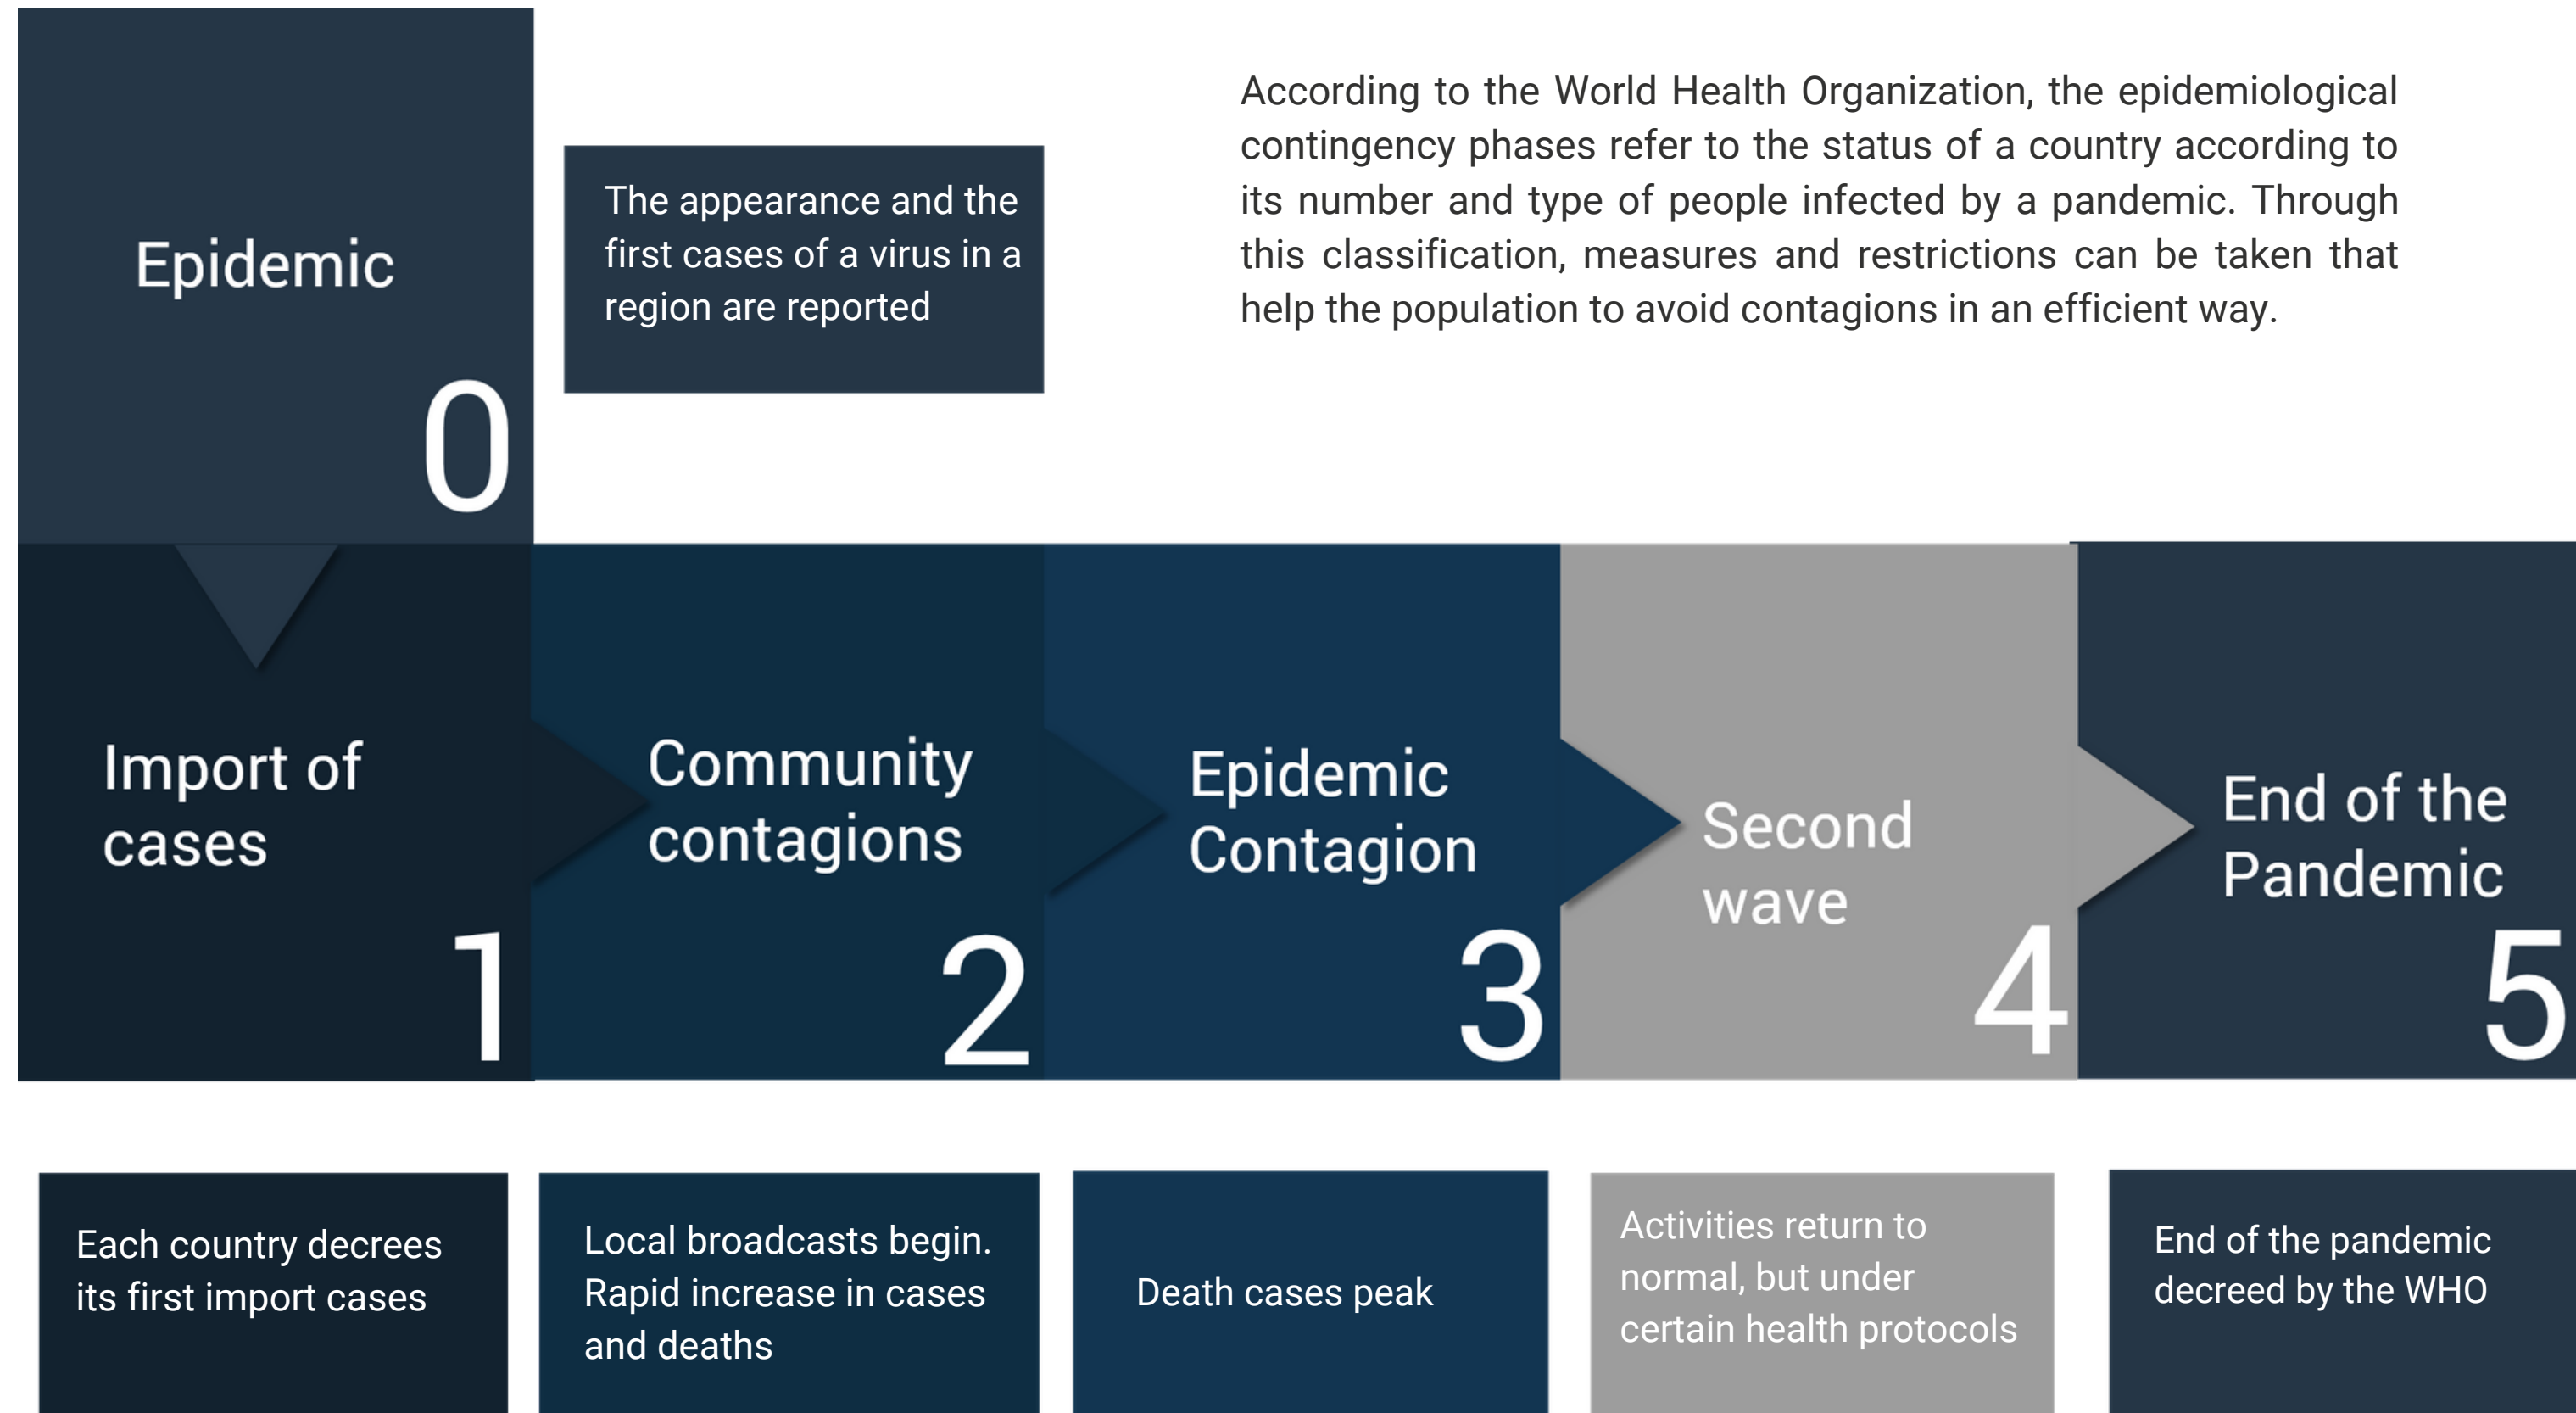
Epidemic
0

The appearance and the first cases of a virus in a region are reported

According to the World Health Organization, the epidemiological contingency phases refer to the status of a country according to its number and type of people infected by a pandemic. Through this classification, measures and restrictions can be taken that help the population to avoid contagions in an efficient way.

Import of cases
1

Community contagions
2

Epidemic Contagion
3

Second wave
4

End of the Pandemic
5

Each country decrees its first import cases

Local broadcasts begin. Rapid increase in cases and deaths

Death cases peak

Activities return to normal, but under certain health protocols

End of the pandemic decreed by the WHO